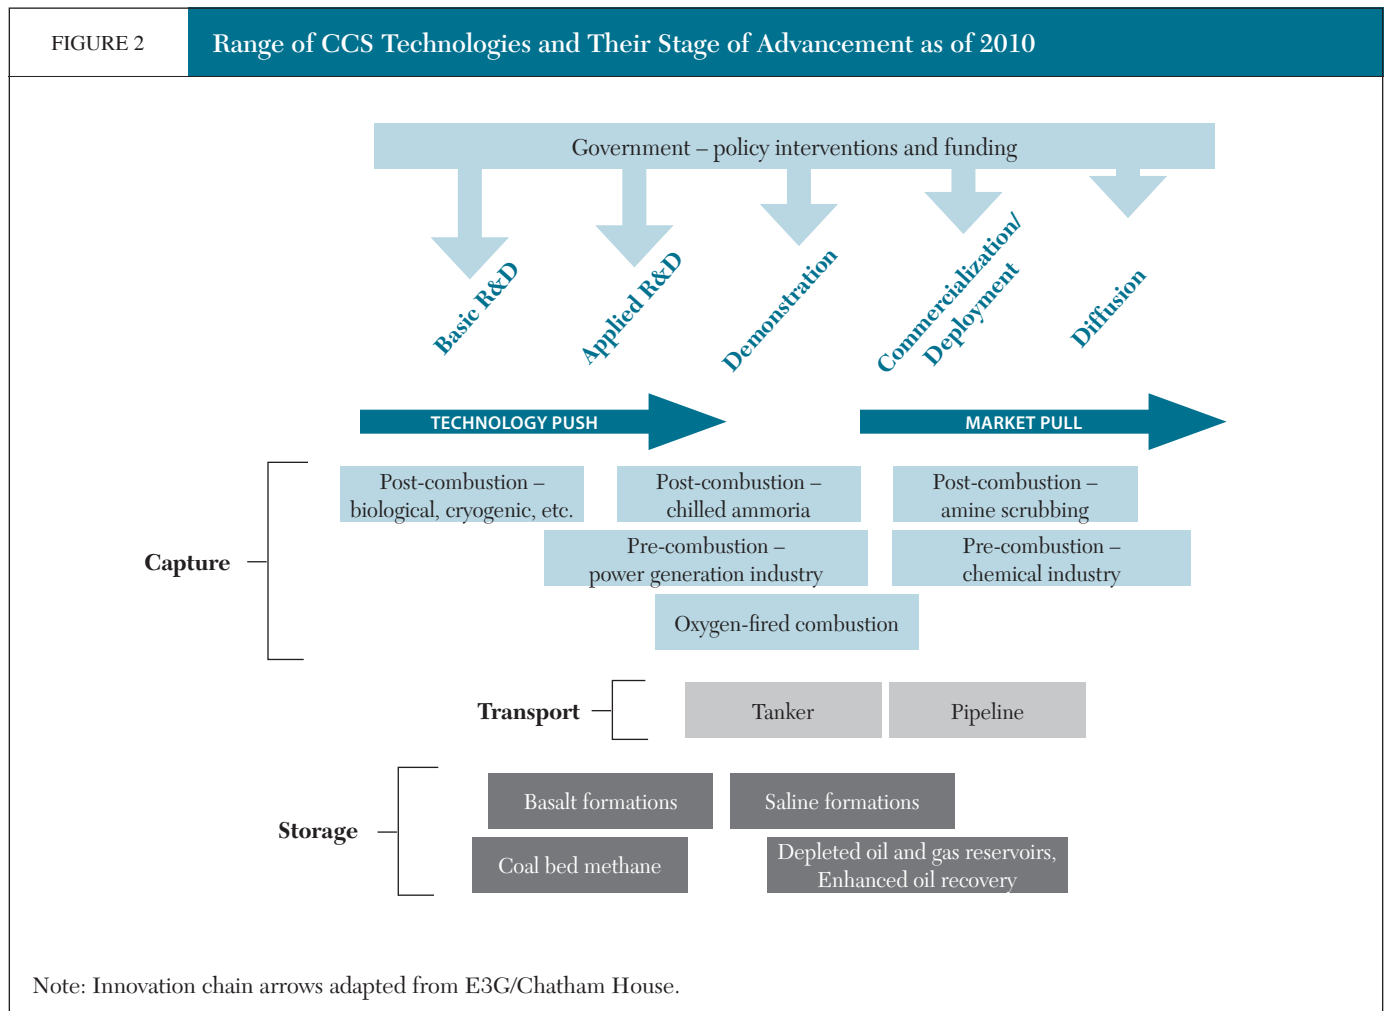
FIGURE 2

Range of CCS Technologies and Their Stage of Advancement as of 2010

Government – policy interventions and funding

Basic R&D

Applied R&D

Demonstration

Commercialization/ Deployment

Diffusion

TECHNOLOGY PUSH

MARKET PULL

Capture

Post-combustion – biological, cryogenic, etc.

Post-combustion – chilled ammoria

Post-combustion – amine scrubbing

Pre-combustion – power generation industry

Pre-combustion – chemical industry

Oxygen-fired combustion

Transport

Tanker

Pipeline

Storage

Basalt formations

Saline formations

Coal bed methane

Depleted oil and gas reservoirs, Enhanced oil recovery

Note: Innovation chain arrows adapted from E3G/Chatham House.